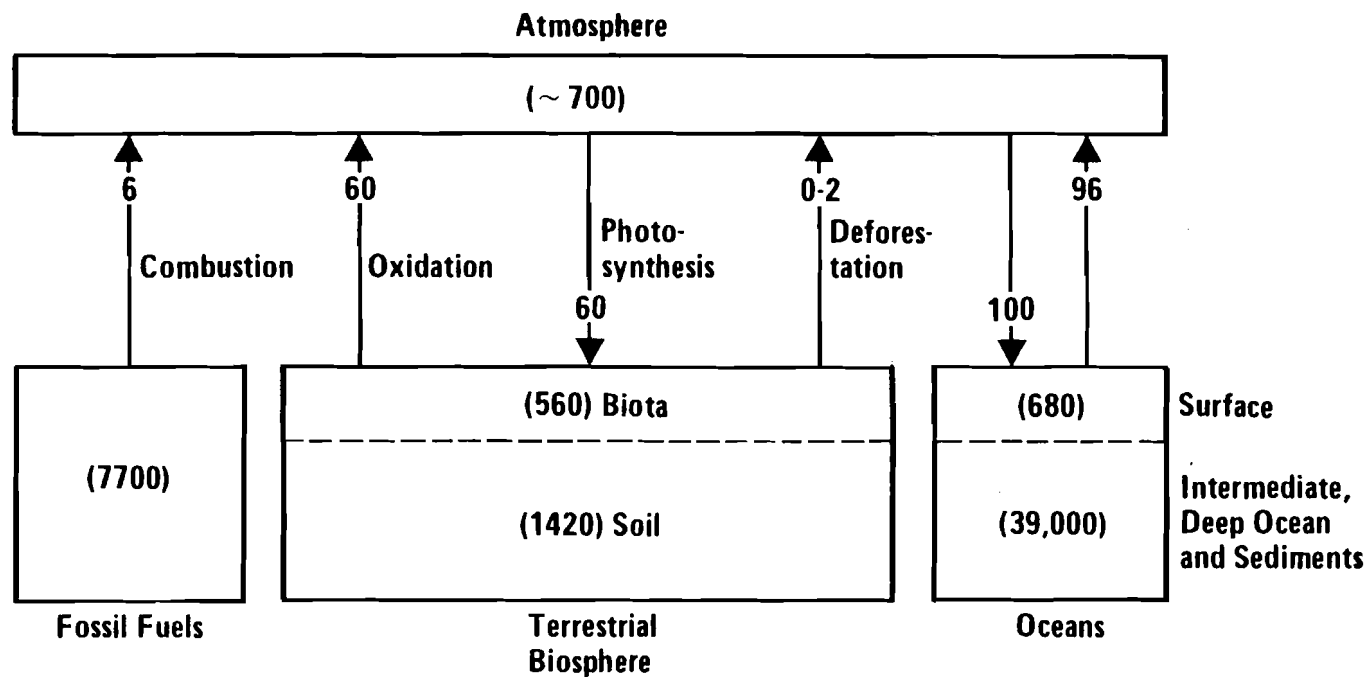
Atmosphere

(~ 700)

6

Combustion

60

Oxidation

Photosynthesis

60

0-2

Deforestation

100

96

(7700)

(560) Biota

(1420) Soil

(680)

(39,000)

Surface

Intermediate, Deep Ocean and Sediments

Fossil Fuels

Terrestrial Biosphere

Oceans